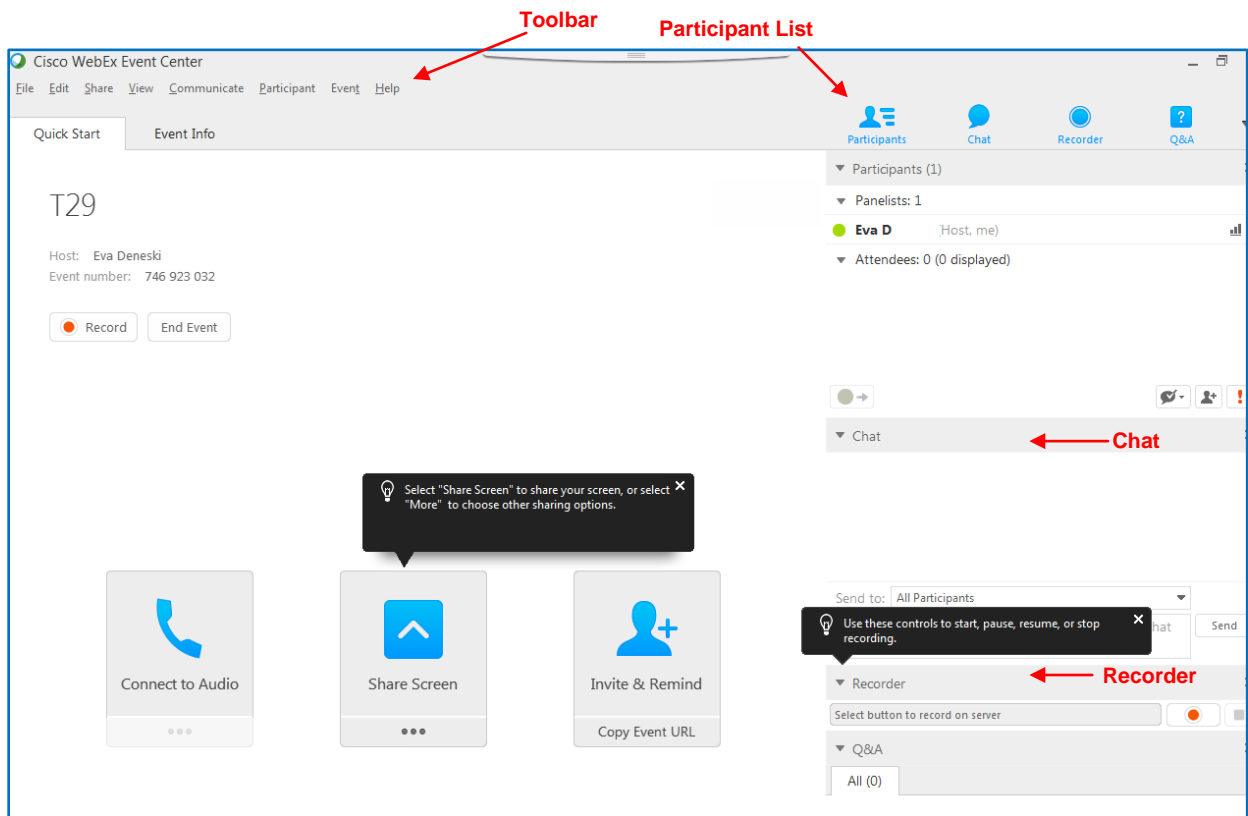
Toolbar

Participant List

Cisco WebEx Event Center

File Edit Share View Communicate Participant Event Help

Participants Chat Recorder Q&A

Quick Start Event Info

T29

Host: Eva Deneski
Event number: 746 923 032

Record End Event

Participants (1)

Panelists: 1

Eva D Host, me)

Attendees: 0 (0 displayed)

Chat

Chat

Select "Share Screen" to share your screen, or select "More" to choose other sharing options.

Send to: All Participants

Use these controls to start, pause, resume, or stop recording.

hat Send

Recorder

Recorder

Select button to record on server

Q&A

All (0)

Connect to Audio

Share Screen

Invite & Remind

Copy Event URL